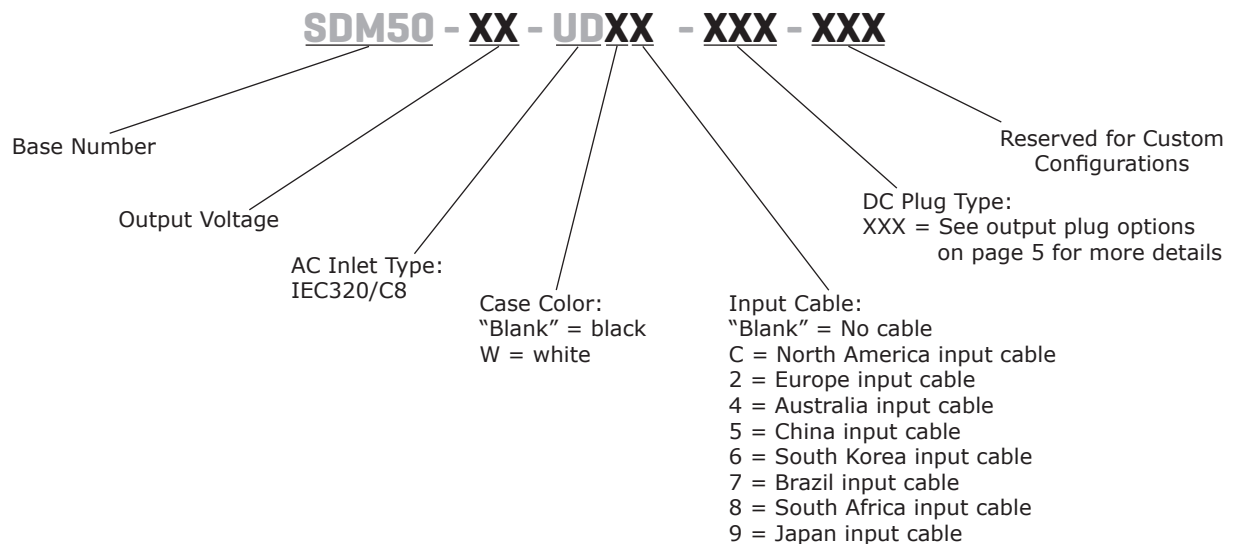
SDM50 - XX - UDXX - XXX - XXX

Base Number

Output Voltage

AC Inlet Type:
IEC320/C8

Case Color:
"Blank" = black
W = white

Input Cable:
"Blank" = No cable
C = North America input cable
2 = Europe input cable
4 = Australia input cable
5 = China input cable
6 = South Korea input cable
7 = Brazil input cable
8 = South Africa input cable
9 = Japan input cable

DC Plug Type:
XXX = See output plug options on page 5 for more details

Reserved for Custom Configurations